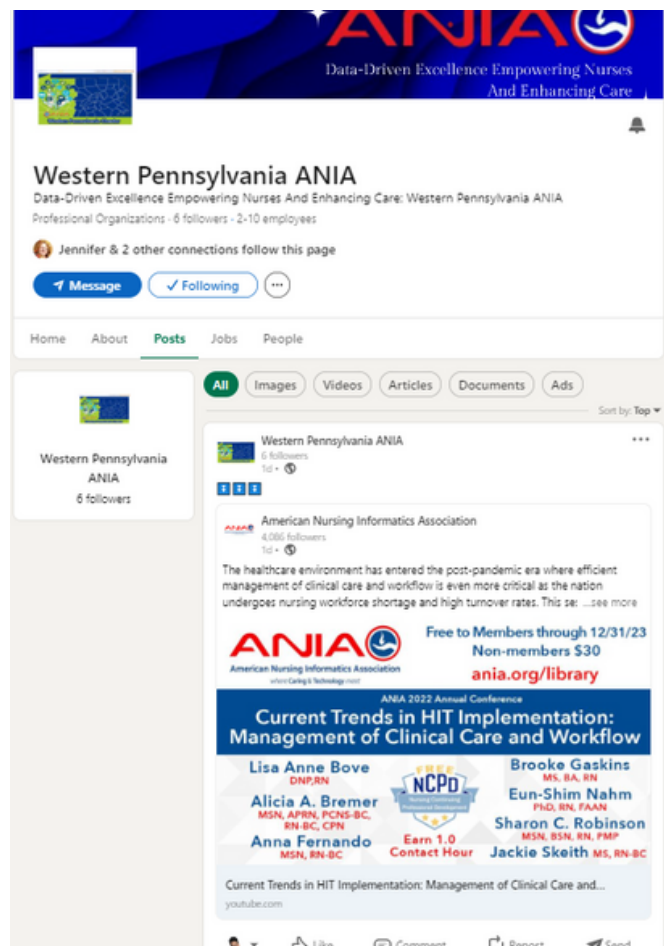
ANIA

Data-Driven Excellence Empowering Nurses And Enhancing Care

Western Pennsylvania ANIA

Data-Driven Excellence Empowering Nurses And Enhancing Care: Western Pennsylvania ANIA

Professional Organizations · 6 followers · 2-10 employees

Jennifer & 2 other connections follow this page

Message

✓ Following

Home About Posts Jobs People

Western Pennsylvania ANIA
6 followers

All Images Videos Articles Documents Ads

Sort by: Top

Western Pennsylvania ANIA
6 followers
1d •

American Nursing Informatics Association
4,086 followers
1d •

The healthcare environment has entered the post-pandemic era where efficient management of clinical care and workflow is even more critical as the nation undergoes nursing workforce shortage and high turnover rates. This se: ...see more

ANIA
American Nursing Informatics Association
where Caring & Technology meet

Free to Members through 12/31/23
Non-members $30
ania.org/library

ANIA 2022 Annual Conference
Current Trends in HIT Implementation: Management of Clinical Care and Workflow

Lisa Anne Bove DNP,RN
Alicia A. Bremer MSN, APRN, PCNS-BC, RN-BC, CPN
Anna Fernando MSN, RN-BC

FREE NCPD Nursing Continuing Professional Development
Earn 1.0 Contact Hour

Brooke Gaskins MS, BA, RN
Eun-Shim Nahm PhD, RN, FAAN
Sharon C. Robinson MSN, BSN, RN, PMP
Jackie Skeith MS, RN-BC

Current Trends in HIT Implementation: Management of Clinical Care and...
youtube.com

Like Comment Repost Send